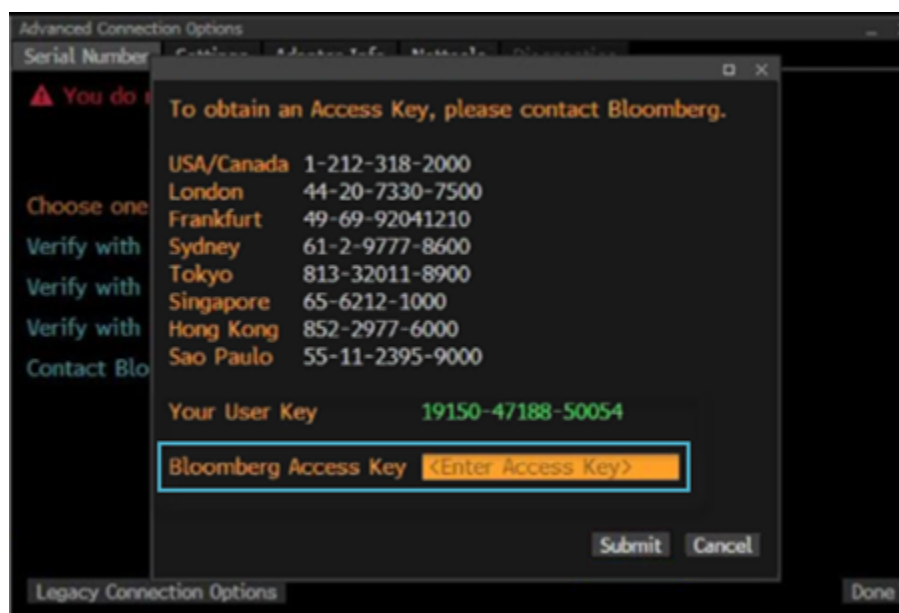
Advanced Connection Options

Serial Number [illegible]

You do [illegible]

Choose one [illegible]

Verify with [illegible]

Verify with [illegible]

Verify with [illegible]

Contact Blo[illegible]

To obtain an Access Key, please contact Bloomberg.

| | |
|---|---|
| USA/Canada | 1-212-318-2000 |
| London | 44-20-7330-7500 |
| Frankfurt | 49-69-92041210 |
| Sydney | 61-2-9777-8600 |
| Tokyo | 813-32011-8900 |
| Singapore | 65-6212-1000 |
| Hong Kong | 852-2977-6000 |
| Sao Paulo | 55-11-2395-9000 |

Your User Key 19150-47188-50054

Bloomberg Access Key <Enter Access Key>

Submit Cancel

Legacy Connection Options

Done